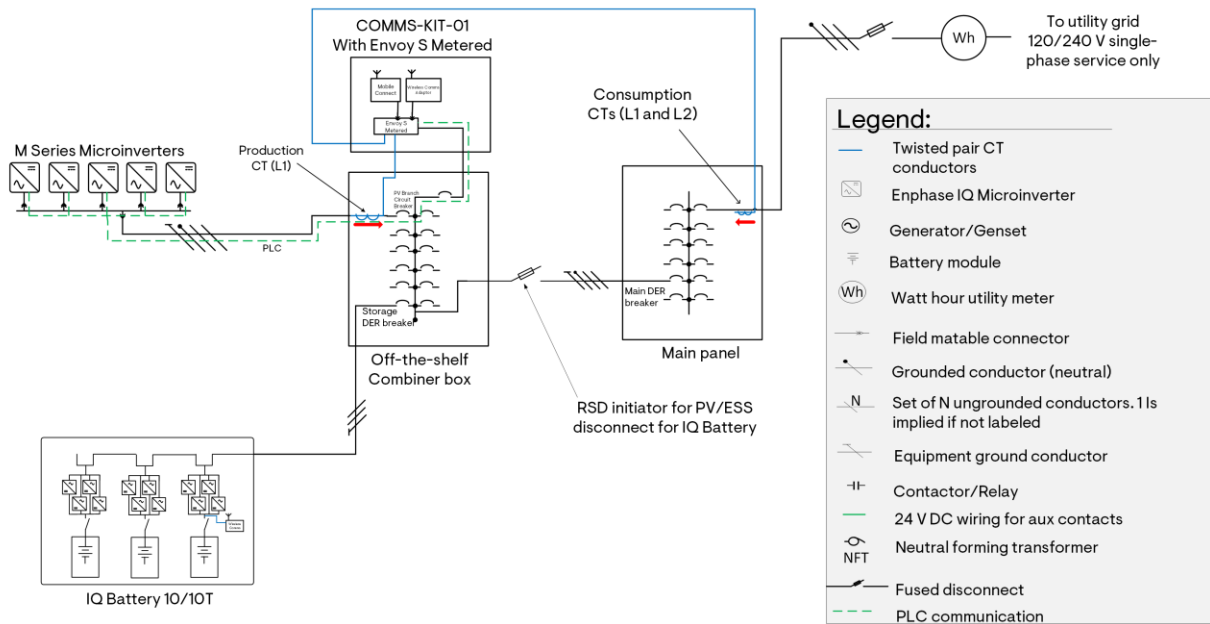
COMMS-KIT-01
With Envoy S Metered

Mobile Connect

Wireless Comms adapter

Envoy S Metered

To utility grid
120/240 V single-phase service only

Wh

Consumption
CTs (L1 and L2)

M Series Microinverters

Production
CT (L1)

PV Branch Circuit Breaker

PLC

Storage
DER breaker

Main DER breaker

Off-the-shelf
Combiner box

Main panel

RSD initiator for PV/ESS disconnect for IQ Battery

Wireless Comms

IQ Battery 10/10T

Legend:
Twisted pair CT conductors
Enphase IQ Microinverter
Generator/Genset
Battery module
Wh Watt hour utility meter
Field matable connector
Grounded conductor (neutral)
N Set of N ungrounded conductors. 1 Is implied if not labeled
Equipment ground conductor
Contactor/Relay
24 V DC wiring for aux contacts
NFT Neutral forming transformer
Fused disconnect
PLC communication